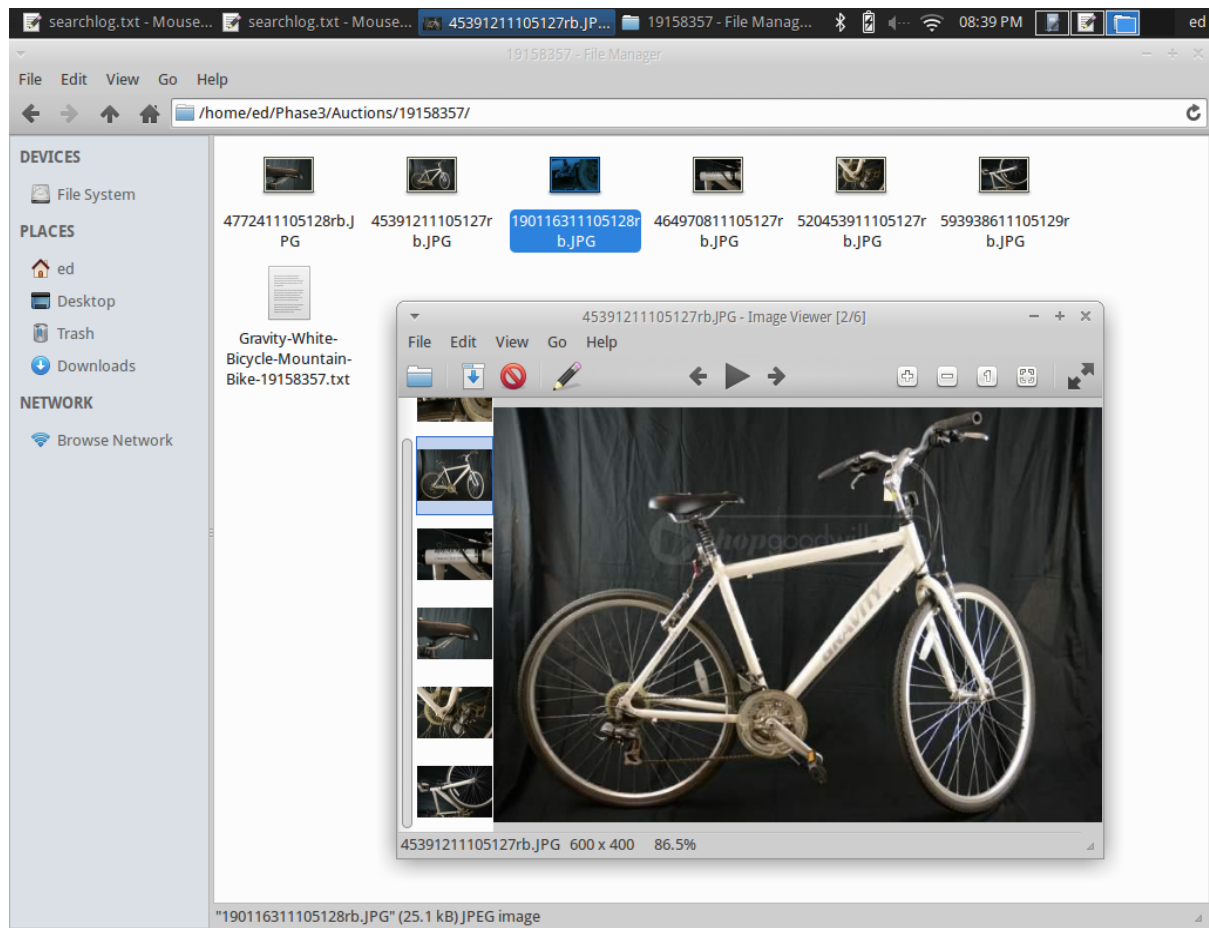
searchlog.txt - Mouse... searchlog.txt - Mouse... 45391211105127rb.JP... 19158357 - File Manag... 08:39 PM ed

19158357 - File Manager

File Edit View Go Help

/home/ed/Phase3/Auctions/19158357/

DEVICES
File System
PLACES
ed
Desktop
Trash
Downloads
NETWORK
Browse Network

4772411105128rb.JPG
45391211105127rb.JPG
190116311105128rb.JPG
464970811105127rb.JPG
520453911105127rb.JPG
593938611105129rb.JPG
Gravity-White-Bicycle-Mountain-Bike-19158357.txt

45391211105127rb.JPG - Image Viewer [2/6]

File Edit View Go Help

shopgoodwill

GRAVITY

45391211105127rb.JPG 600 x 400 86.5%

"190116311105128rb.JPG" (25.1 kB) JPEG image